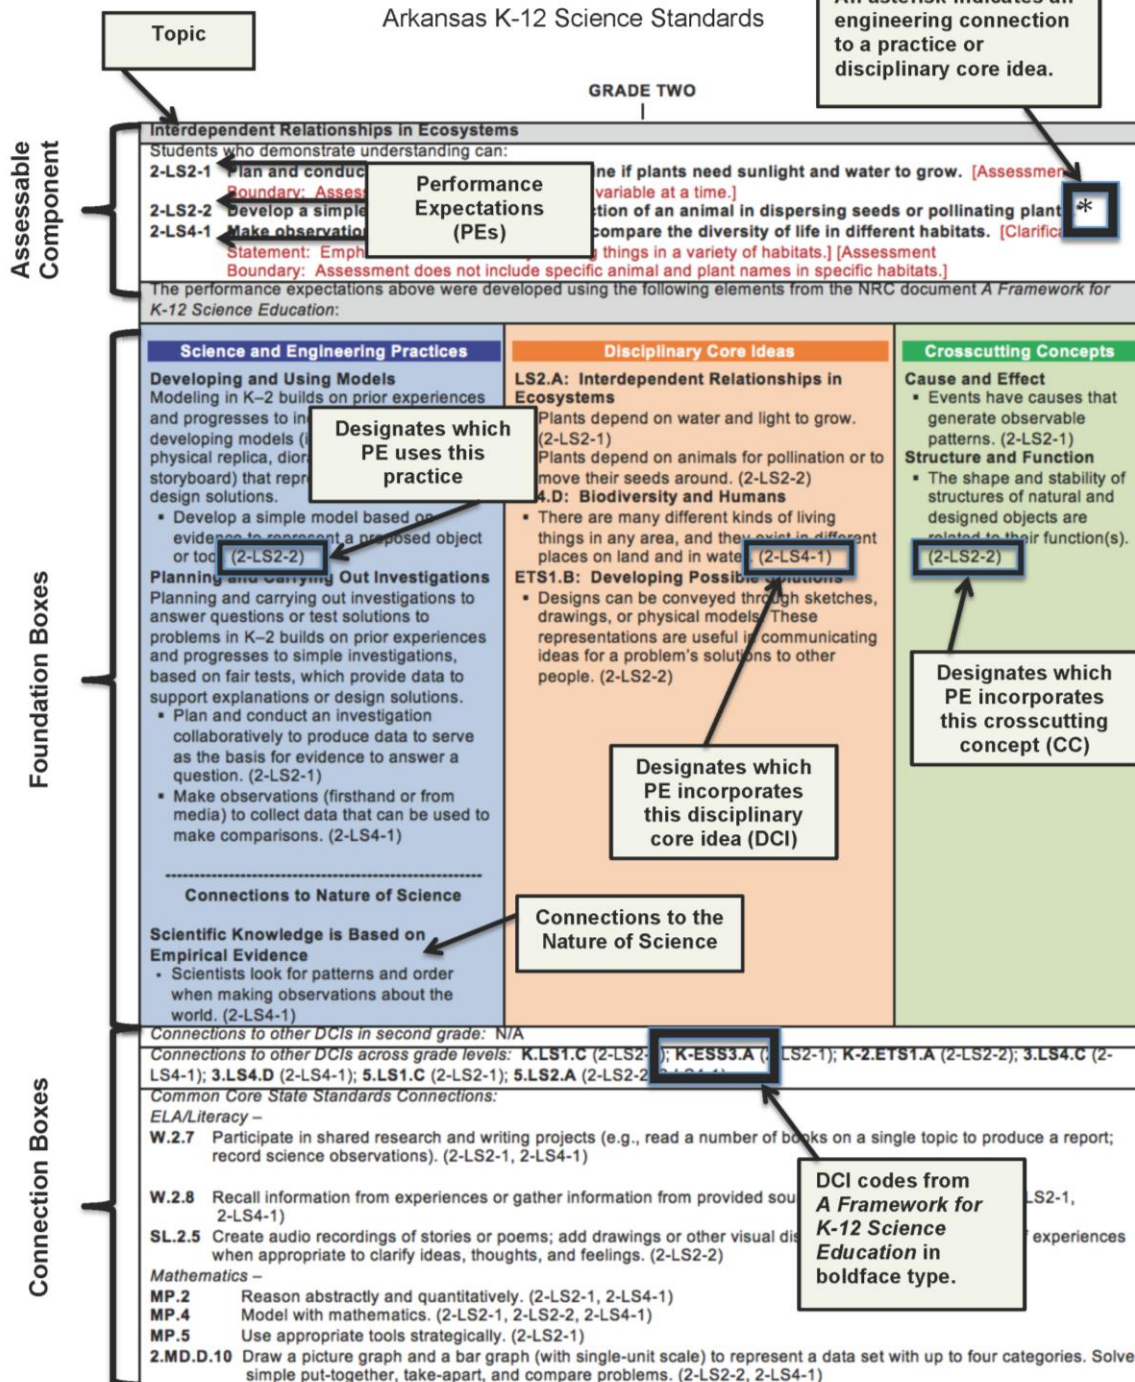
Topic

Arkansas K-12 Science Standards

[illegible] engineering connection to a practice or disciplinary core idea.

GRADE TWO

Assessable Component

Interdependent Relationships in Ecosystems

Students who demonstrate understanding can:

2-LS2-1 Plan and conduc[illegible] ne if plants need sunlight and water to grow. [Assessmen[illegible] Boundary: Assess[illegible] variable at a time.]

2-LS2-2 Develop a simple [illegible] tion of an animal in dispersing seeds or pollinating plant *

2-LS4-1 Make observatio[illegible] compare the diversity of life in different habitats. [Clarifica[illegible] Statement: Emph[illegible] things in a variety of habitats.] [Assessment Boundary: Assessment does not include specific animal and plant names in specific habitats.]

Performance Expectations (PEs)

The performance expectations above were developed using the following elements from the NRC document A Framework for K-12 Science Education:

Foundation Boxes

Science and Engineering Practices

Developing and Using Models

Modeling in K–2 builds on prior experiences and progresses to in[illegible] developing models (i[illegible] physical replica, dior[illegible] storyboard) that repr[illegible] design solutions.

▪ Develop a simple model based on evide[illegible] a proposed object or too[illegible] (2-LS2-2)

Designates which PE uses this practice

Planning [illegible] Out Investigations

Planning and carrying out investigations to answer questions or test solutions to problems in K–2 builds on prior experiences and progresses to simple investigations, based on fair tests, which provide data to support explanations or design solutions.

▪ Plan and conduct an investigation collaboratively to produce data to serve as the basis for evidence to answer a question. (2-LS2-1)

▪ Make observations (firsthand or from media) to collect data that can be used to make comparisons. (2-LS4-1)

Connections to Nature of Science

Scientific Knowledge is Based on Empirical Evidence

▪ Scientists look for patterns and order when making observations about the world. (2-LS4-1)

Connections to the Nature of Science

Disciplinary Core Ideas

LS2.A: Interdependent Relationships in Ecosystems

Plants depend on water and light to grow. (2-LS2-1)

Plants depend on animals for pollination or to move their seeds around. (2-LS2-2)

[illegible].D: Biodiversity and Humans

▪ There are many different kinds of living things in any area, and they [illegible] places on land and in wate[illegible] (2-LS4-1)

ETS1.B: Developing Possib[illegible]

▪ Designs can be conveyed through sketches, drawings, or physical models. These representations are useful in communicating ideas for a problem's solutions to other people. (2-LS2-2)

Designates which PE incorporates this disciplinary core idea (DCI)

Crosscutting Concepts

Cause and Effect

▪ Events have causes that generate observable patterns. (2-LS2-1)

Structure and Function

▪ The shape and stability of structures of natural and designed objects are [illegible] their function(s). (2-LS2-2)

Designates which PE incorporates this crosscutting concept (CC)

Connection Boxes

Connections to other DCIs in second grade: N/A

Connections to other DCIs across grade levels: K.LS1.C (2-LS2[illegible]); K-ESS3.A ([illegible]LS2-1); K-2.ETS1.A (2-LS2-2); 3.LS4.C (2-LS4-1); 3.LS4.D (2-LS4-1); 5.LS1.C (2-LS2-1); 5.LS2.A (2-LS2-2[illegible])

Common Core State Standards Connections:

ELA/Literacy –

W.2.7 Participate in shared research and writing projects (e.g., read a number of books on a single topic to produce a report; record science observations). (2-LS2-1, 2-LS4-1)

W.2.8 Recall information from experiences or gather information from provided sou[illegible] LS2-1, 2-LS4-1)

SL.2.5 Create audio recordings of stories or poems; add drawings or other visual dis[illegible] experiences when appropriate to clarify ideas, thoughts, and feelings. (2-LS2-2)

DCI codes from A Framework for K-12 Science Education in boldface type.

Mathematics –

MP.2 Reason abstractly and quantitatively. (2-LS2-1, 2-LS4-1)

MP.4 Model with mathematics. (2-LS2-1, 2-LS2-2, 2-LS4-1)

MP.5 Use appropriate tools strategically. (2-LS2-1)

2.MD.D.10 Draw a picture graph and a bar graph (with single-unit scale) to represent a data set with up to four categories. Solve simple put-together, take-apart, and compare problems. (2-LS2-2, 2-LS4-1)